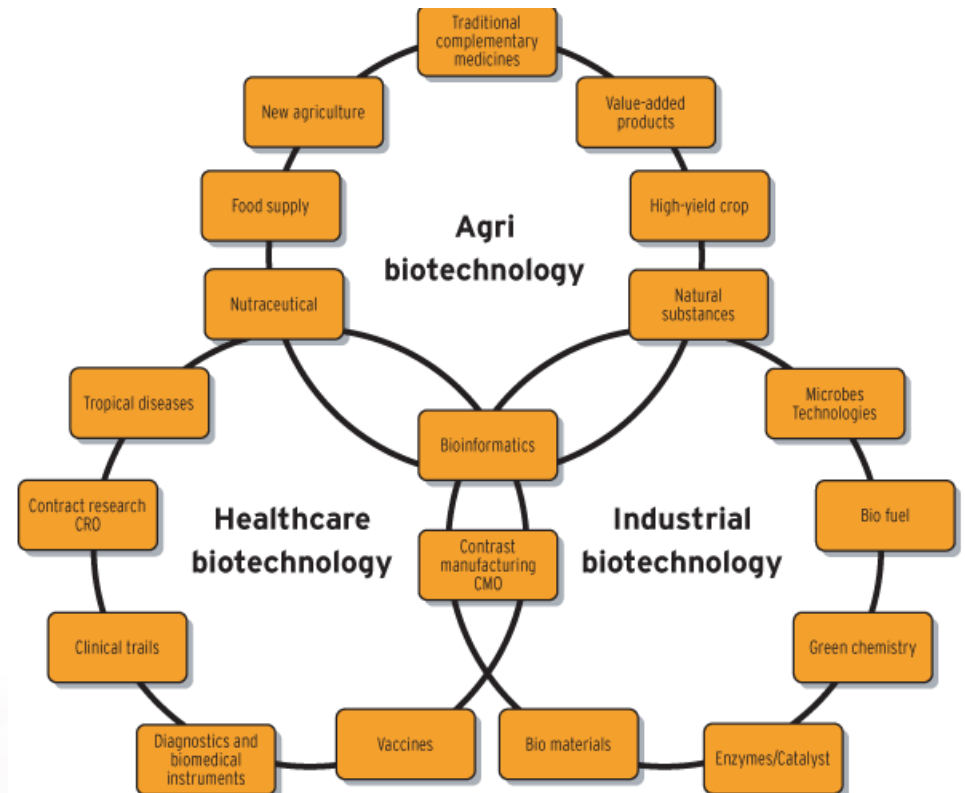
Traditional complementary medicines

New agriculture

Value-added products

Food supply

High-yield crop

Agri biotechnology

Nutraceutical

Natural substances

Tropical diseases

Microbes Technologies

Bioinformatics

Contract research CRO

Healthcare biotechnology

Contrast manufacturing CMO

Industrial biotechnology

Bio fuel

Clinical trails

Green chemistry

Diagnostics and biomedical instruments

Vaccines

Bio materials

Enzymes/Catalyst